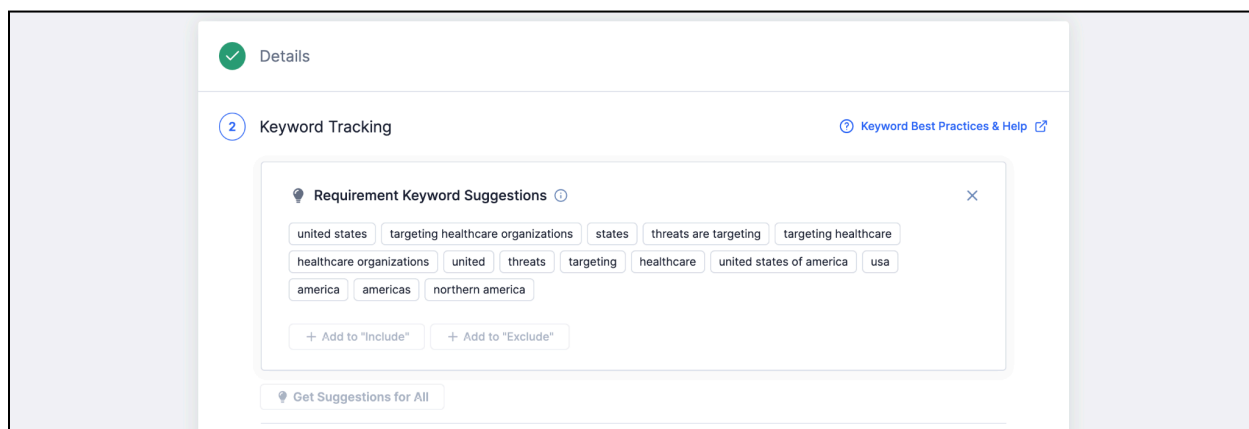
Details

2 Keyword Tracking

Keyword Best Practices & Help

Requirement Keyword Suggestions

united states | targeting healthcare organizations | states | threats are targeting | targeting healthcare | healthcare organizations | united | threats | targeting | healthcare | united states of america | usa | america | americas | northern america

+ Add to "Include" + Add to "Exclude"

Get Suggestions for All